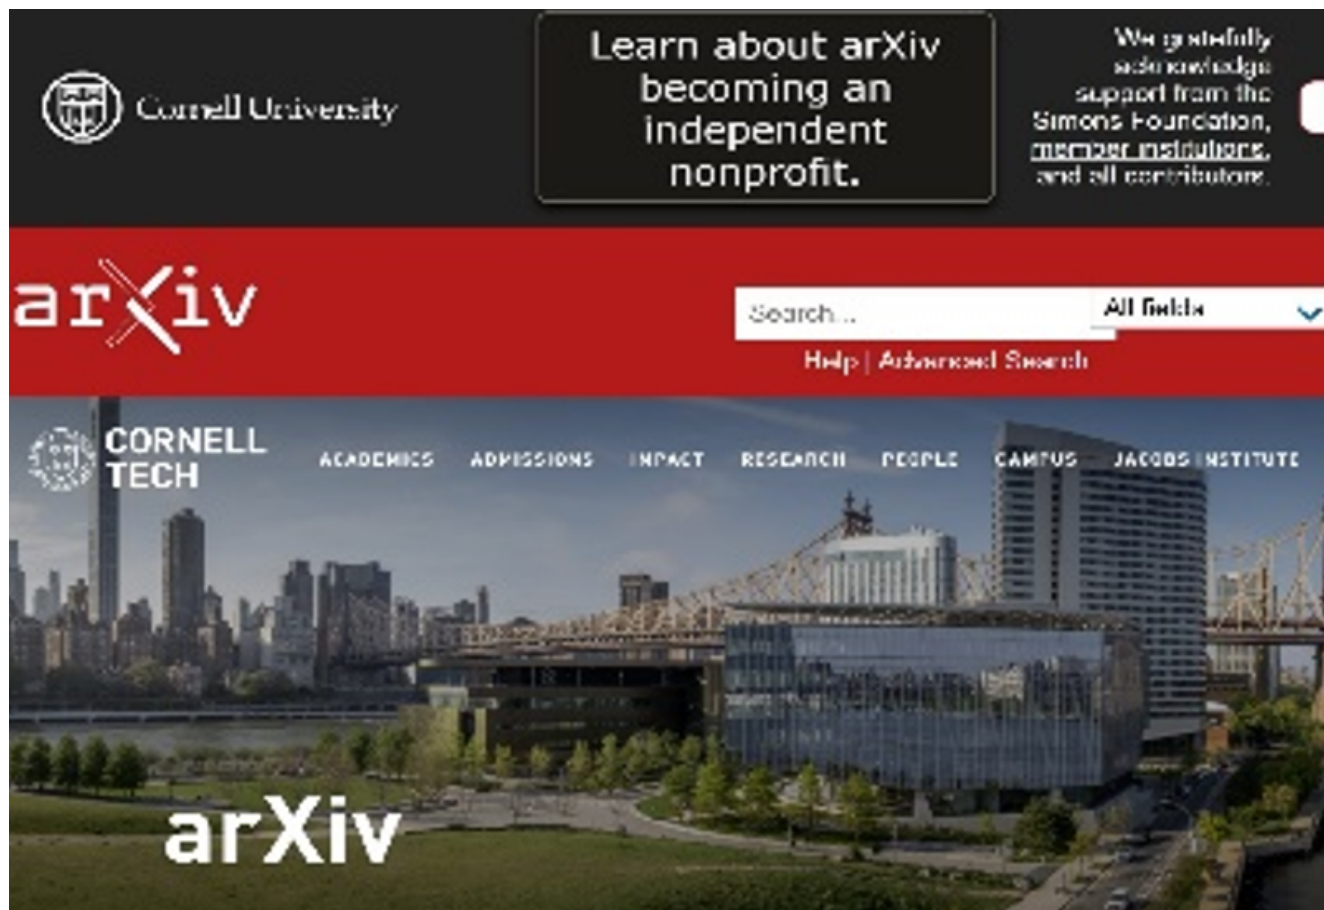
Cornell University

Learn about arXiv becoming an independent nonprofit.

We gratefully acknowledge support from the Simons Foundation, member institutions, and all contributors.

arXiv

Search...

All fields

Help | Advanced Search

CORNELL TECH

ACADEMICS ADMISSIONS IMPACT RESEARCH PEOPLE CAMPUS JACOBS INSTITUTE

arXiv